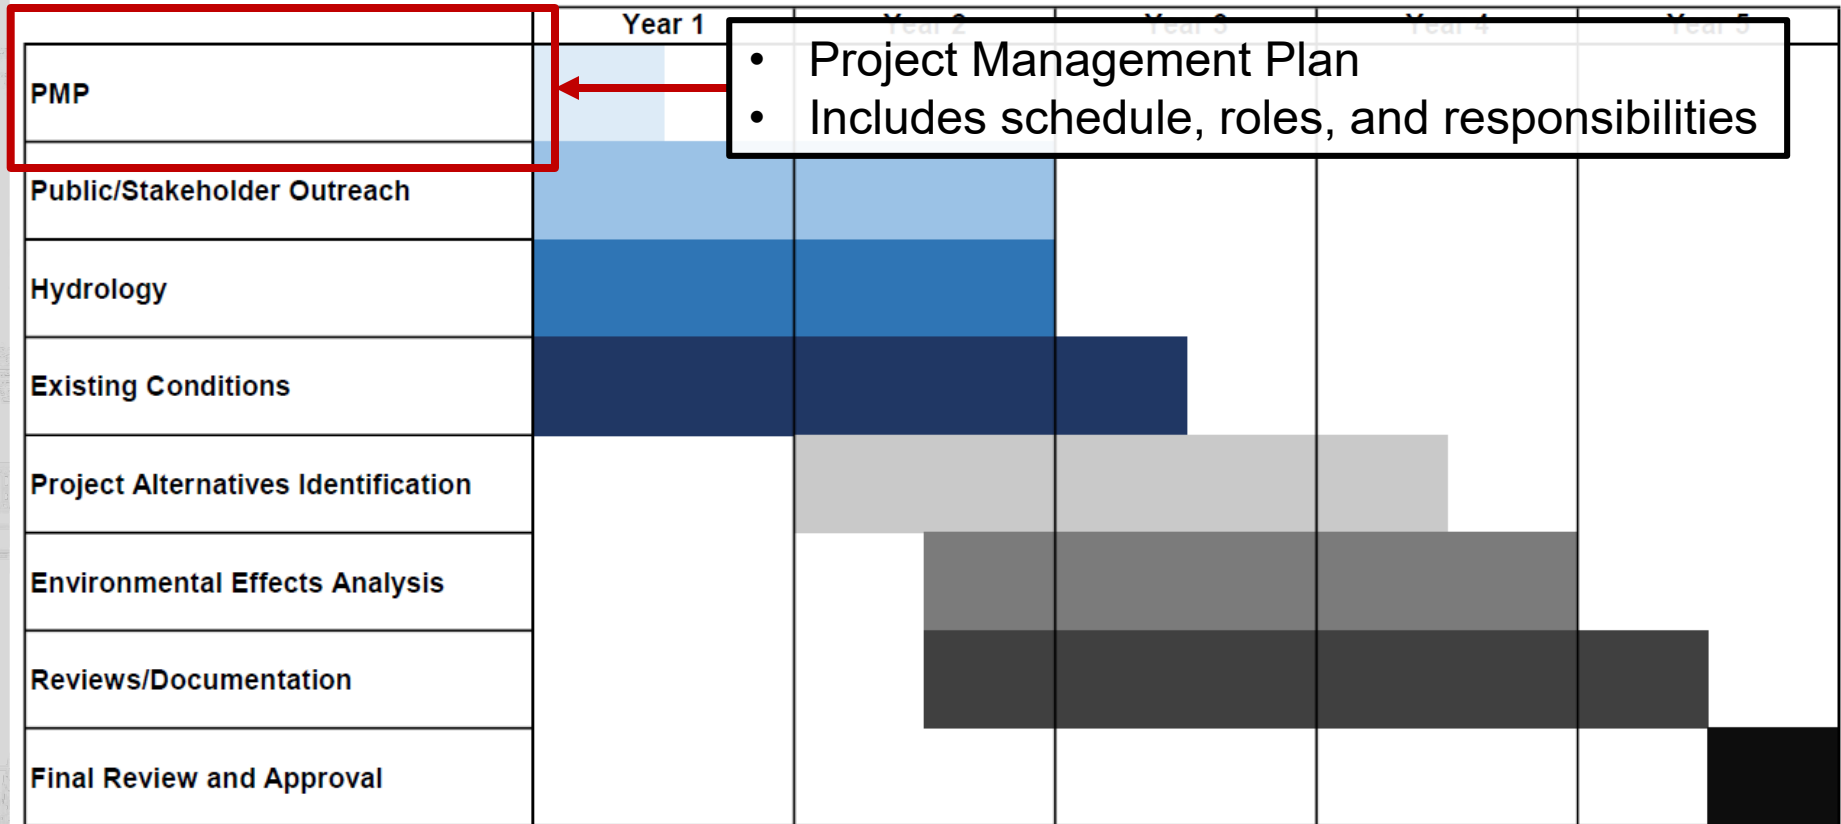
|  | Year 1 | Year 2 | Year 3 | Year 4 | Year 5 |
|---|---|---|---|---|---|
| PMP |  |  |  |  |  |
| Public/Stakeholder Outreach |  |  |  |  |  |
| Hydrology |  |  |  |  |  |
| Existing Conditions |  |  |  |  |  |
| Project Alternatives Identification |  |  |  |  |  |
| Environmental Effects Analysis |  |  |  |  |  |
| Reviews/Documentation |  |  |  |  |  |
| Final Review and Approval |  |  |  |  |  |

- Project Management Plan
- Includes schedule, roles, and responsibilities